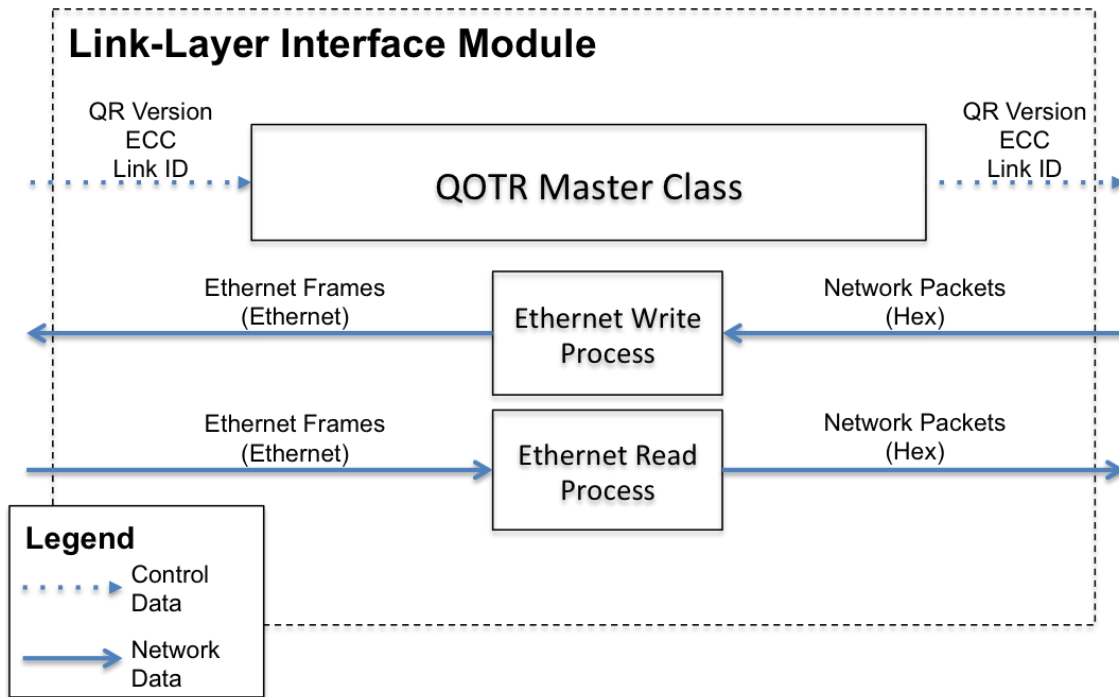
Link-Layer Interface Module

QR Version
ECC
Link ID

QOTR Master Class

QR Version
ECC
Link ID

Ethernet Frames
(Ethernet)

Ethernet Write
Process

Network Packets
(Hex)

Ethernet Frames
(Ethernet)

Ethernet Read
Process

Network Packets
(Hex)

Legend
Control
Data
Network
Data